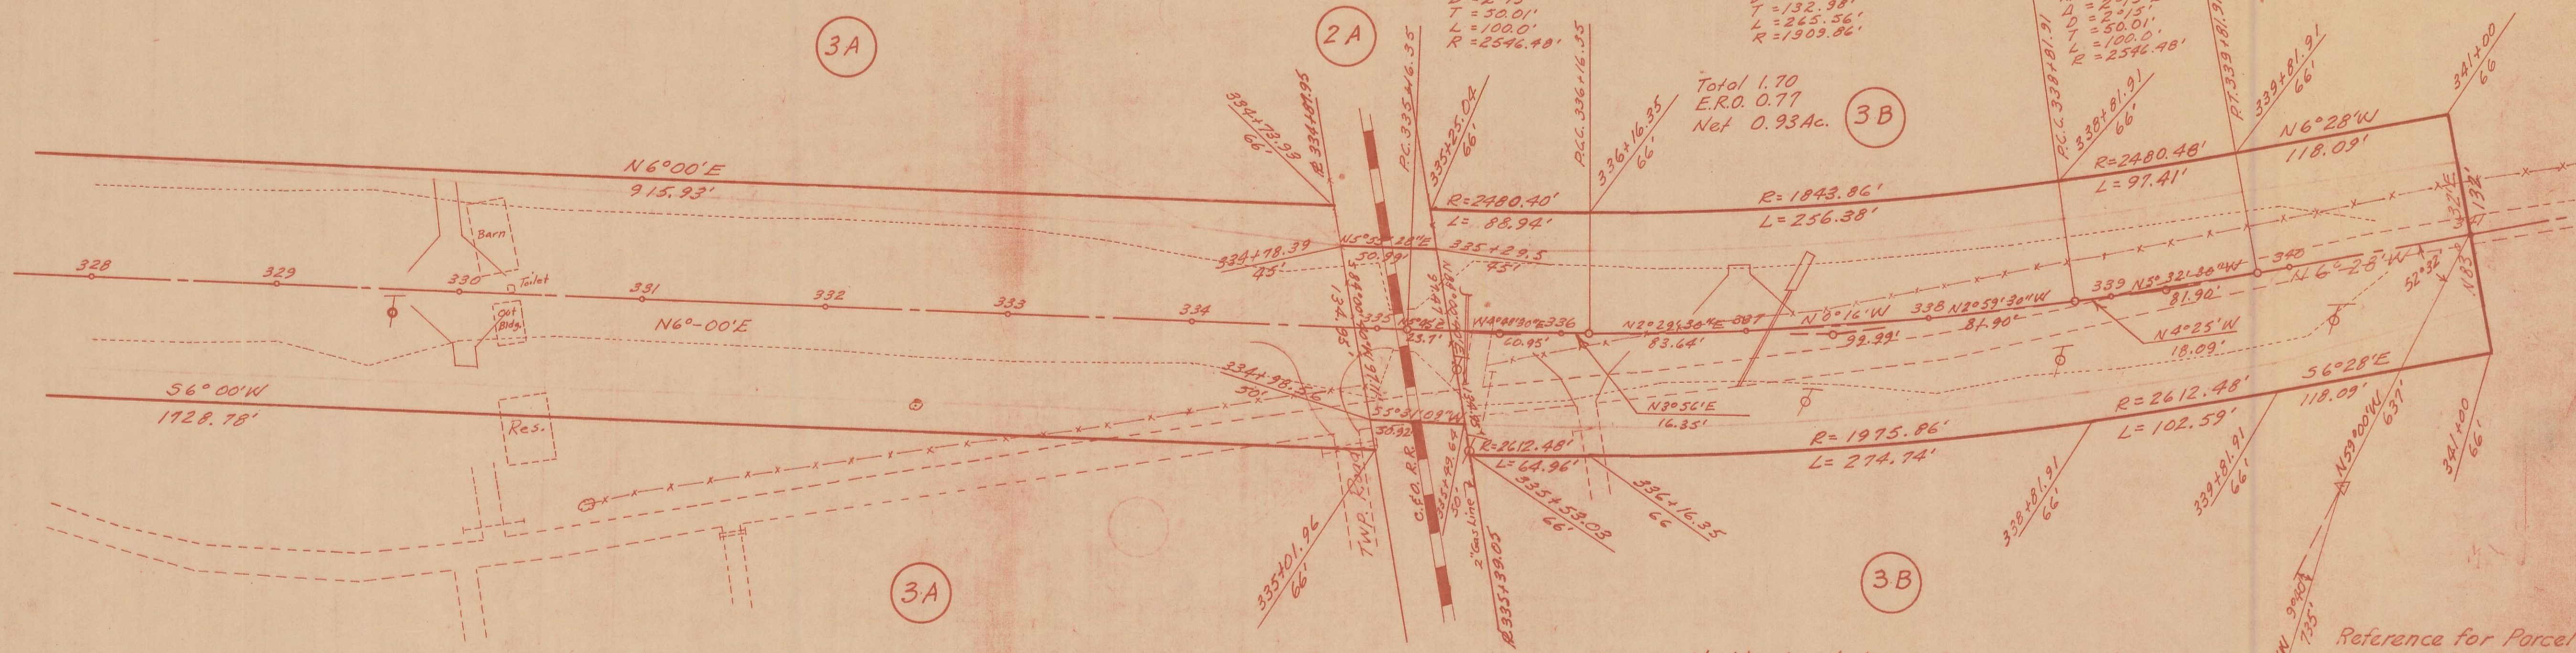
3A

2A

T = 50.01'
L = 100.0'
R = 2546.48'

T = 132.98'
L = 265.56'
R = 1909.86'

D = 2°15'
T = 50.01'
L = 100.0'
R = 2546.48'

Total 1.70
E.R.O. 0.77
Net 0.93 Ac.

3B

334+78.39
66'

℄ 334+89.95

P.C. 335+16.35

335+25.04
66'

P.C.C. 336+16.35

336+16.35
66'

P.C.C. 338+81.91

338+81.91
66'

P.T. 339+81.91

339+81.91
66'

341+00
66

N6°00'E
915.93'

R=2480.40'
L= 88.94'

R= 1843.86'
L= 256.38'

R=2480.48'
L= 97.41'

N6°28'W
118.09'

Barn

334+78.39
45'

N5°53'28"E
50.99'

335+29.5
45'

328
329
330
Toilet
331
332
333
334
335
336
337
338
339
340
341

Out Bldg.

N6°-00'E

N4°08'30"E
60.95'

N2°29'30"E
83.64'

N0°16'W
99.99'

N2°59'30"W
81.90'

N5°32'30"W
81.90'

N6°28'W

N4°25'W
18.09'

52°32'

132'

185'

S6° 00'W
1728.78'

334+98.56
50'

S5°31'09"W
50.92'

N3°56'E
16.35'

R=2612.48'
L= 64.96'

R= 1975.86'
L= 274.74'

R=2612.48'
L= 102.59'

S6°28'E
118.09'

Res.

TWP. Road

C.&O. R.R.

2" Gas Line

335+01.96
66'

335+39.05

335+59.03
66'

336+16.35
66

338+81.91
66'

339+81.91
66'

341+00
66'

N59°00'W
637'

99°04'
135'

3A

3B

Reference for Parcel